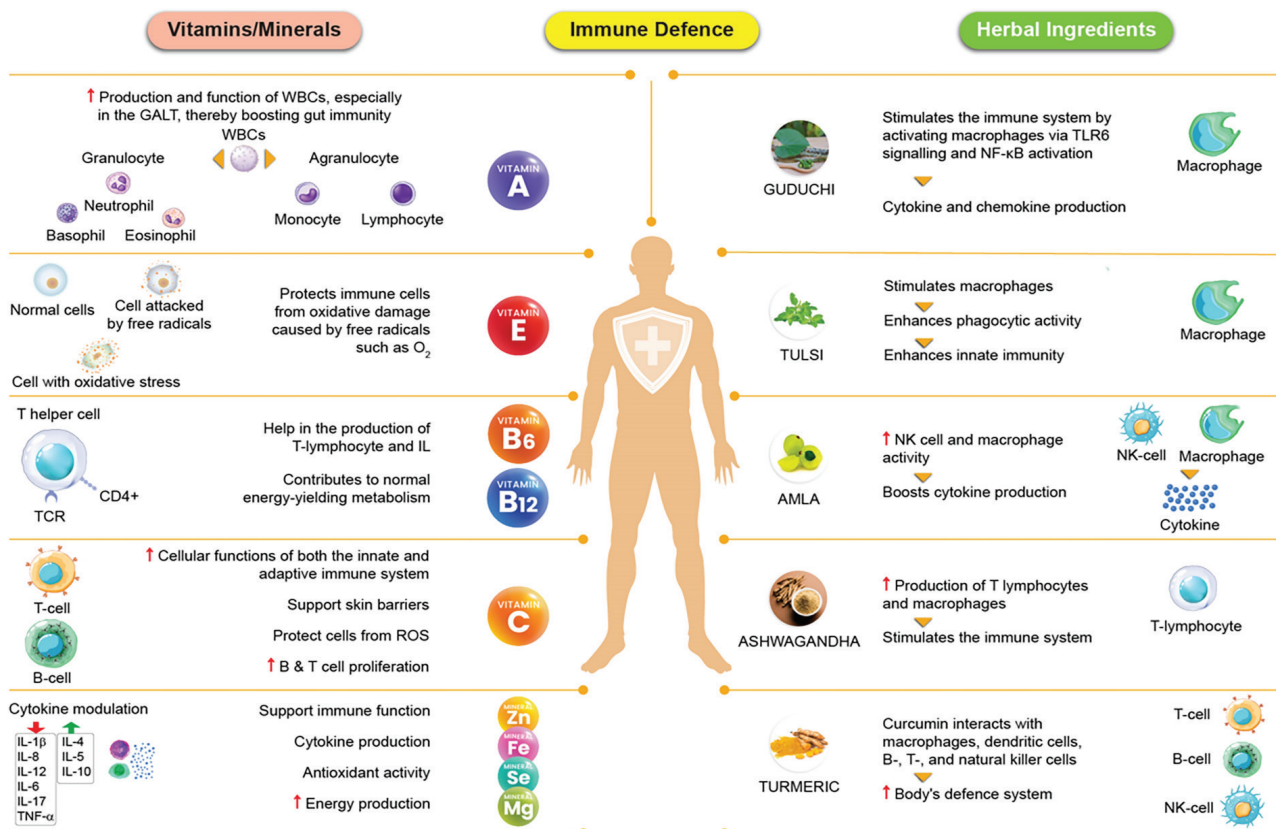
Vitamins/Minerals

Immune Defence

Herbal Ingredients

↑ Production and function of WBCs, especially in the GALT, thereby boosting gut immunity

WBCs

Granulocyte

Agranulocyte

Neutrophil

Basophil

Eosinophil

Monocyte

Lymphocyte

VITAMIN A

Normal cells

Cell attacked by free radicals

Cell with oxidative stress

Protects immune cells from oxidative damage caused by free radicals such as $O_2$

VITAMIN E

T helper cell

TCR

CD4+

Help in the production of T-lymphocyte and IL

VITAMIN $B_6$

Contributes to normal energy-yielding metabolism

VITAMIN $B_{12}$

T-cell

B-cell

↑ Cellular functions of both the innate and adaptive immune system

Support skin barriers

Protect cells from ROS

↑ B & T cell proliferation

VITAMIN C

Cytokine modulation

| IL-1β | IL-4 |
|---|---|
| IL-8 | IL-5 |
| IL-12 | IL-10 |
| IL-6 | |
| IL-17 | |
| TNF-α | |

Support immune function

Cytokine production

Antioxidant activity

↑ Energy production

MINERAL Zn

MINERAL Fe

MINERAL Se

MINERAL Mg

GUDUCHI

Stimulates the immune system by activating macrophages via TLR6 signalling and NF-κB activation

Cytokine and chemokine production

Macrophage

TULSI

Stimulates macrophages

Enhances phagocytic activity

Enhances innate immunity

Macrophage

AMLA

↑ NK cell and macrophage activity

Boosts cytokine production

NK-cell

Macrophage

Cytokine

ASHWAGANDHA

↑ Production of T lymphocytes and macrophages

Stimulates the immune system

T-lymphocyte

TURMERIC

Curcumin interacts with macrophages, dendritic cells, B-, T-, and natural killer cells

↑ Body's defence system

T-cell

B-cell

NK-cell